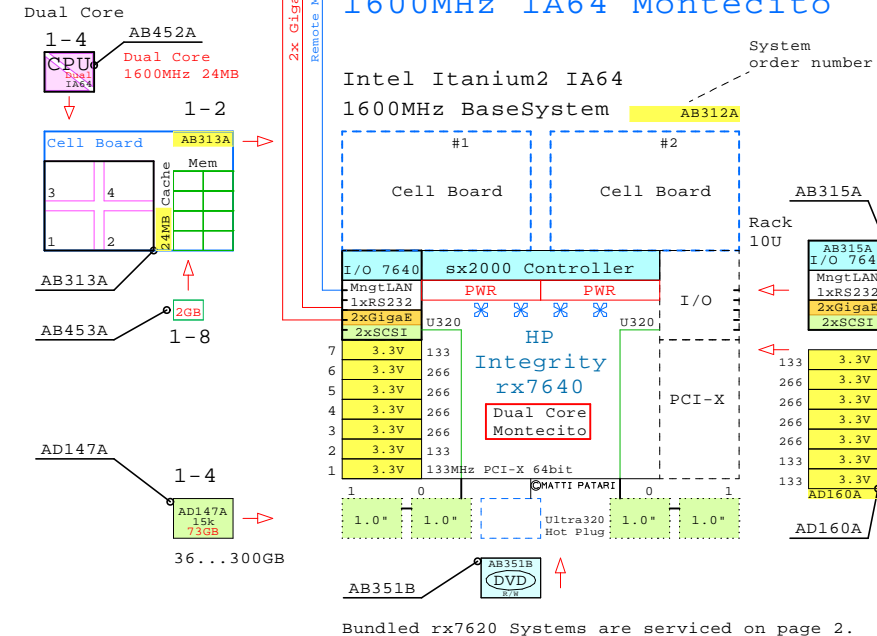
Dual Core

1-4

CPU

Dual IA64

AB452A

Dual Core 1600MHz 24MB

1-2

Cell Board

AB313A

Mem

Cache

24MB

3 4

1 2

AB313A

2GB

AB453A

1-8

AD147A

1-4

AD147A 15k 73GB

36...300GB

2x Giga

Remote M

1600MHz IA64 Montecito

System order number

Intel Itanium2 IA64

1600MHz BaseSystem

AB312A

#1

Cell Board

#2

Cell Board

AB315A

Rack 10U

I/O 7640

sx2000 Controller

MngtLAN

1xRS232

PWR

PWR

2xGigaE

2xSCSI

U320

U320

I/O

HP Integrity rx7640

Dual Core Montecito

PCI-X

7 3.3V 133

6 3.3V 266

5 3.3V 266

4 3.3V 266

3 3.3V 266

2 3.3V 133

1 3.3V 133MHz PCI-X 64bit

©MATTI PATARI

1 0 0 1

1.0" 1.0" Ultra320 Hot Plug 1.0" 1.0"

AB351B

AB351B DVD R/W

AB315A I/O 764

MngtLAN

1xRS232

2xGigaE

2xSCSI

133 3.3V

266 3.3V

266 3.3V

266 3.3V

266 3.3V

133 3.3V

133 3.3V

AD160A

AD160A

Bundled rx7620 Systems are serviced on page 2.